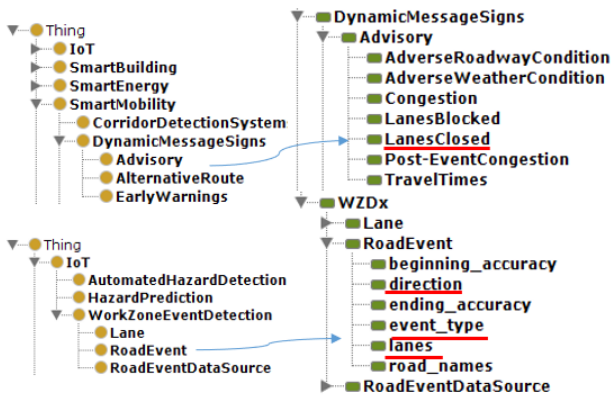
Thing
IoT
SmartBuilding
SmartEnergy
SmartMobility
CorridorDetectionSystem
DynamicMessageSigns
Advisory
AlternativeRoute
EarlyWarnings

Thing
IoT
AutomatedHazardDetection
HazardPrediction
WorkZoneEventDetection
Lane
RoadEvent
RoadEventDataSource

DynamicMessageSigns
Advisory
AdverseRoadwayCondition
AdverseWeatherCondition
Congestion
LanesBlocked
LanesClosed
Post-EventCongestion
TravelTimes

WZDx
Lane
RoadEvent
beginning_accuracy
direction
ending_accuracy
event_type
lanes
road_names
RoadEventDataSource